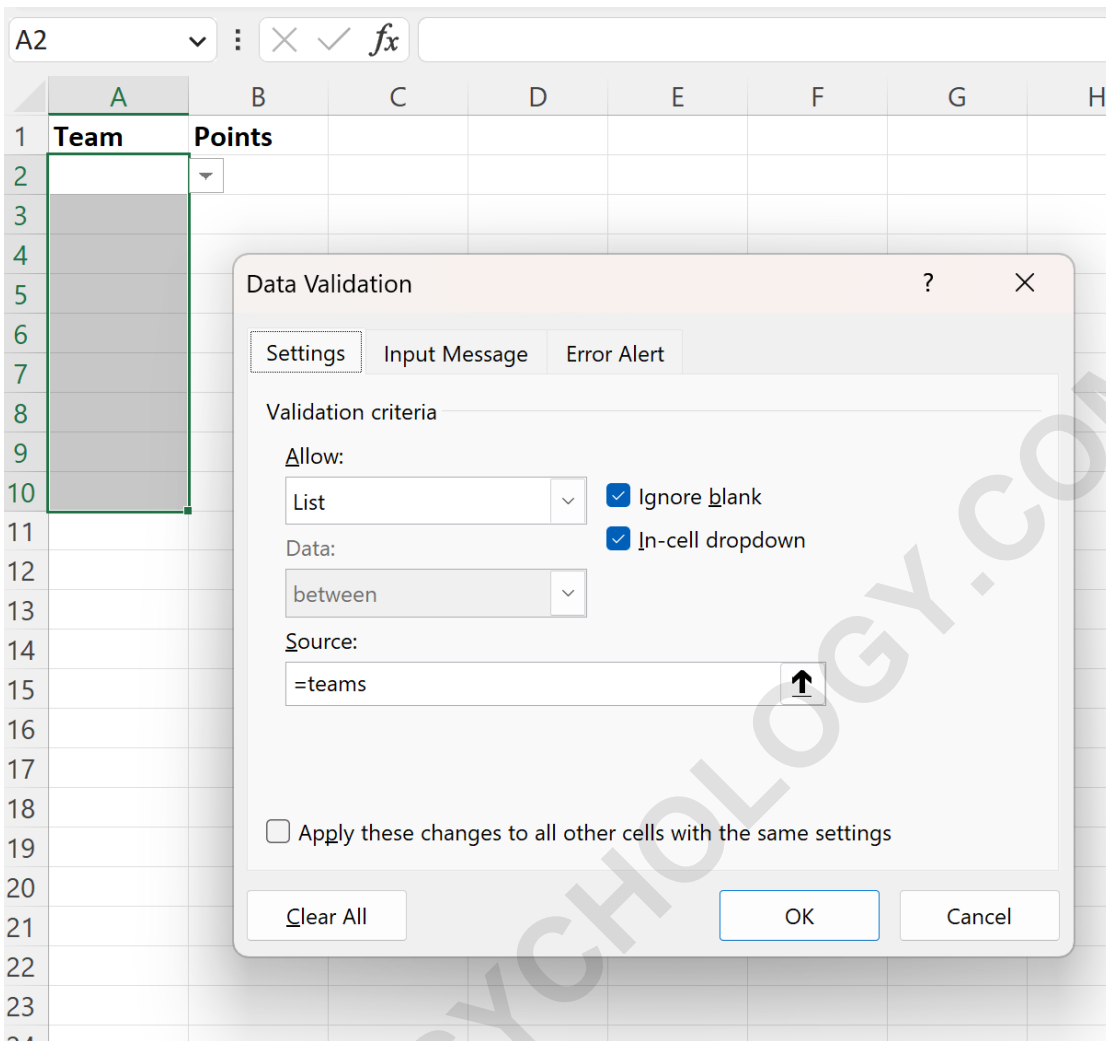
A2

$fx$

| | A | B | C | D | E | F | G | H |
|---|---|---|---|---|---|---|---|---|
| 1 | Team | Points | | | | | | |
| 2 | | | | | | | | |
| 3 | | | | | | | | |
| 4 | | | | | | | | |
| 5 | | | | | | | | |
| 6 | | | | | | | | |
| 7 | | | | | | | | |
| 8 | | | | | | | | |
| 9 | | | | | | | | |
| 10 | | | | | | | | |
| 11 | | | | | | | | |
| 12 | | | | | | | | |
| 13 | | | | | | | | |
| 14 | | | | | | | | |
| 15 | | | | | | | | |
| 16 | | | | | | | | |
| 17 | | | | | | | | |
| 18 | | | | | | | | |
| 19 | | | | | | | | |
| 20 | | | | | | | | |
| 21 | | | | | | | | |
| 22 | | | | | | | | |
| 23 | | | | | | | | |

Data Validation ? X

Settings Input Message Error Alert

Validation criteria

Allow:
List

Ignore blank
In-cell dropdown

Data:
between

Source:
=teams

Apply these changes to all other cells with the same settings

Clear All OK Cancel

PSYCHOLOGY.CO